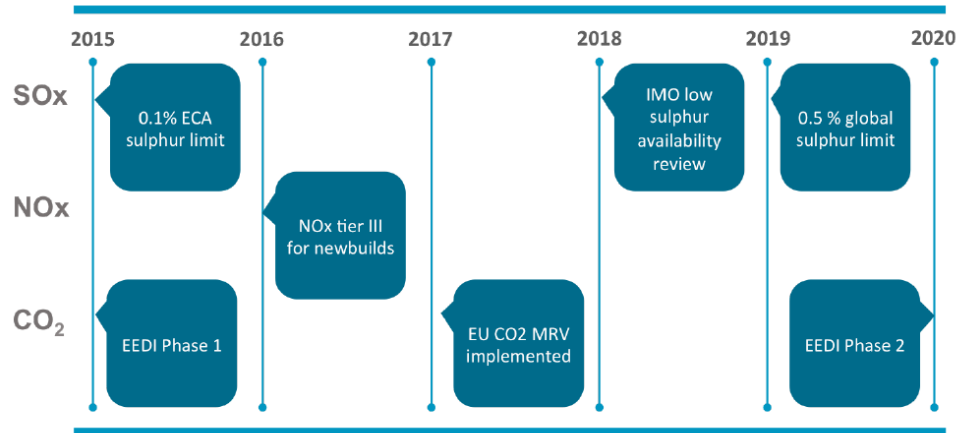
2015
2016
2017
2018
2019
2020

SOx
NOx
$CO_2$

0.1% ECA sulphur limit

NOx tier III for newbuilds

EEDI Phase 1

EU CO2 MRV implemented

IMO low sulphur availability review

0.5 % global sulphur limit

EEDI Phase 2